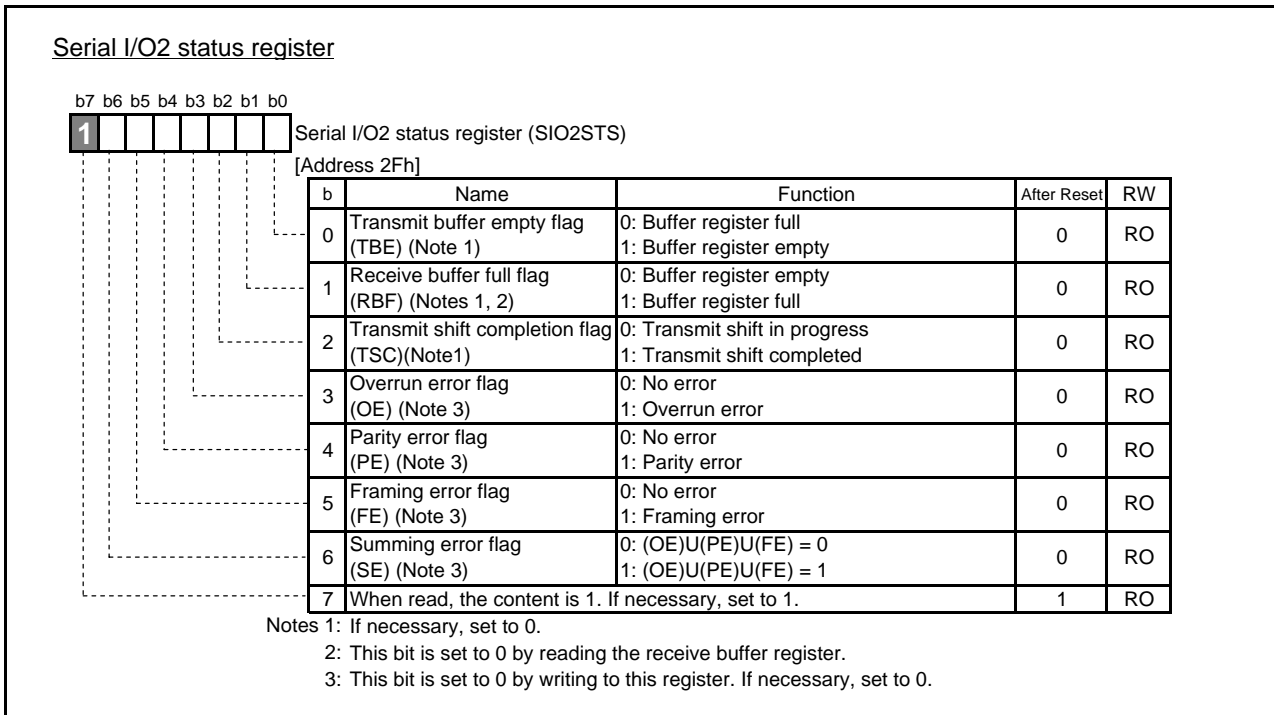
Serial I/O2 status register

b7 b6 b5 b4 b3 b2 b1 b0

1

Serial I/O2 status register (SIO2STS)

[Address 2Fh]

| b | Name | Function | After Reset | RW |
|---|---|---|---|---|
| 0 | Transmit buffer empty flag (TBE) (Note 1) | 0: Buffer register full<br>1: Buffer register empty | 0 | RO |
| 1 | Receive buffer full flag (RBF) (Notes 1, 2) | 0: Buffer register empty<br>1: Buffer register full | 0 | RO |
| 2 | Transmit shift completion flag (TSC)(Note1) | 0: Transmit shift in progress<br>1: Transmit shift completed | 0 | RO |
| 3 | Overrun error flag (OE) (Note 3) | 0: No error<br>1: Overrun error | 0 | RO |
| 4 | Parity error flag (PE) (Note 3) | 0: No error<br>1: Parity error | 0 | RO |
| 5 | Framing error flag (FE) (Note 3) | 0: No error<br>1: Framing error | 0 | RO |
| 6 | Summing error flag (SE) (Note 3) | 0: (OE)U(PE)U(FE) = 0<br>1: (OE)U(PE)U(FE) = 1 | 0 | RO |
| 7 | When read, the content is 1. If necessary, set to 1. | | 1 | RO |

Notes 1: If necessary, set to 0.
2: This bit is set to 0 by reading the receive buffer register.
3: This bit is set to 0 by writing to this register. If necessary, set to 0.